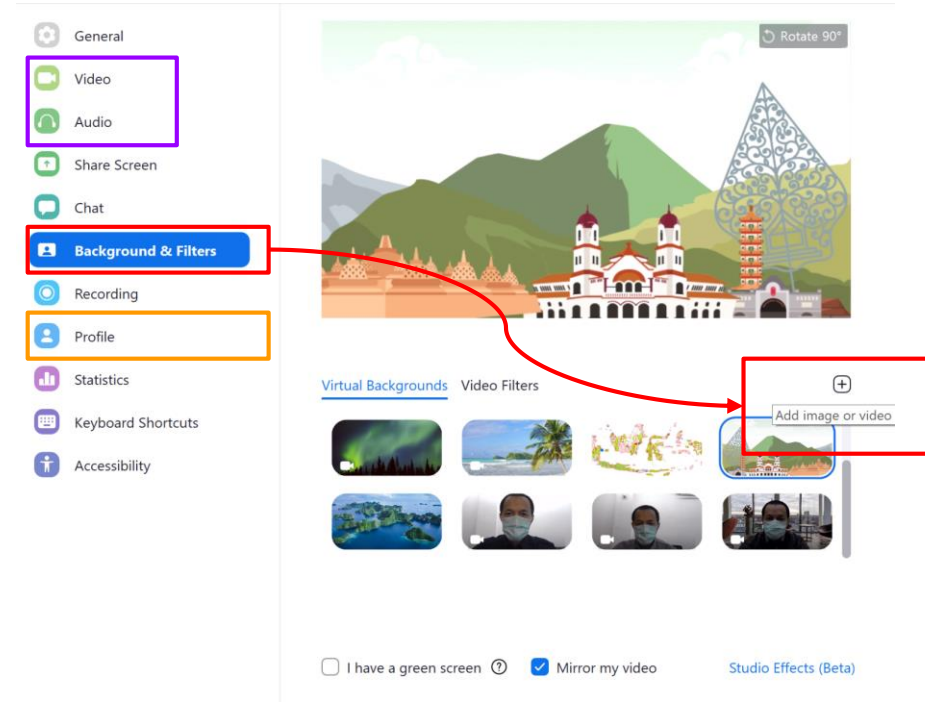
General

Video

Audio

Share Screen

Chat

Background & Filters

Recording

Profile

Statistics

Keyboard Shortcuts

Accessibility

Rotate 90°

Virtual Backgrounds Video Filters

Add image or video

I have a green screen

Mirror my video

Studio Effects (Beta)